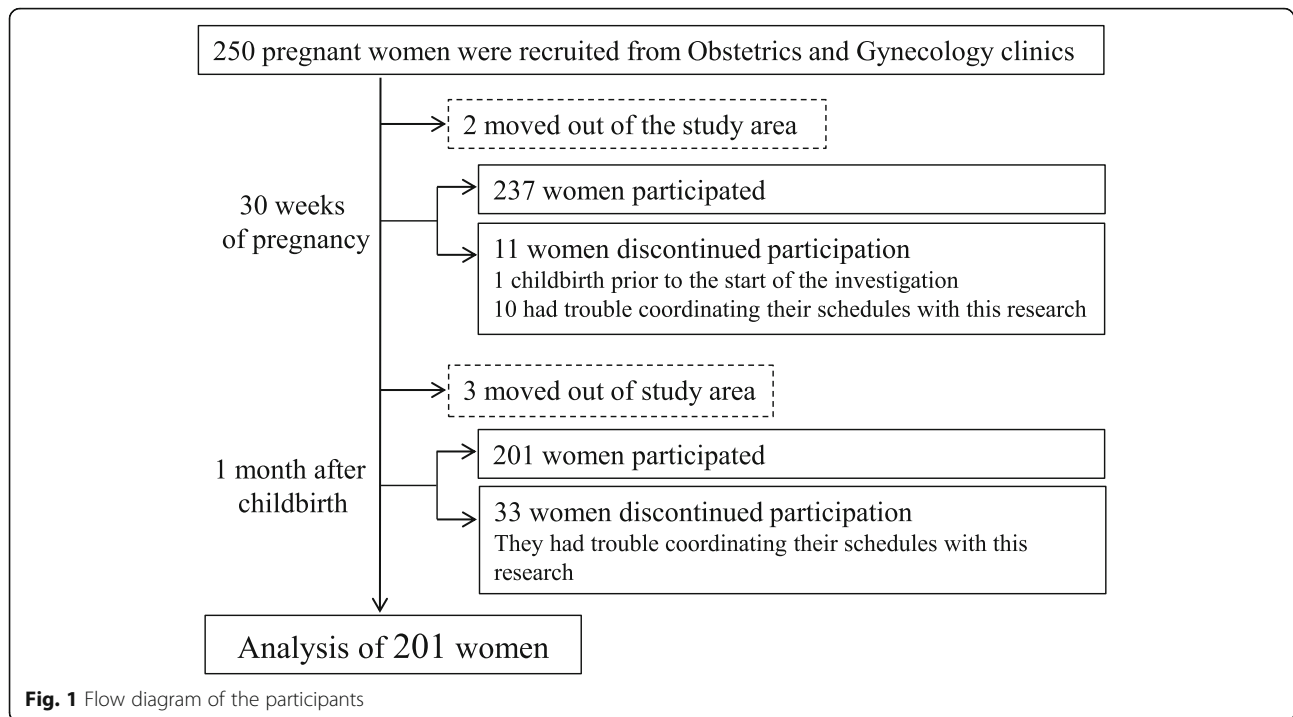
250 pregnant women were recruited from Obstetrics and Gynecology clinics

2 moved out of the study area

30 weeks of pregnancy

237 women participated

11 women discontinued participation
1 childbirth prior to the start of the investigation
10 had trouble coordinating their schedules with this research

3 moved out of study area

1 month after childbirth

201 women participated

33 women discontinued participation
They had trouble coordinating their schedules with this research

Analysis of 201 women

**Fig. 1** Flow diagram of the participants